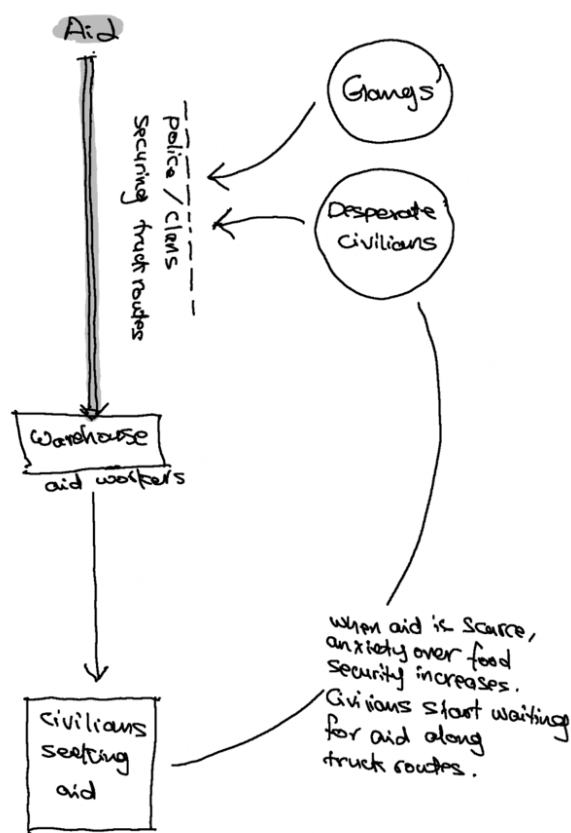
Aid

Police / clans
Securing truck routes

Gangs

Desperate civilians

Warehouse
aid workers

when aid is scarce, anxiety over food security increases. Civilians start waiting for aid along truck routes.

Civilians seeking aid